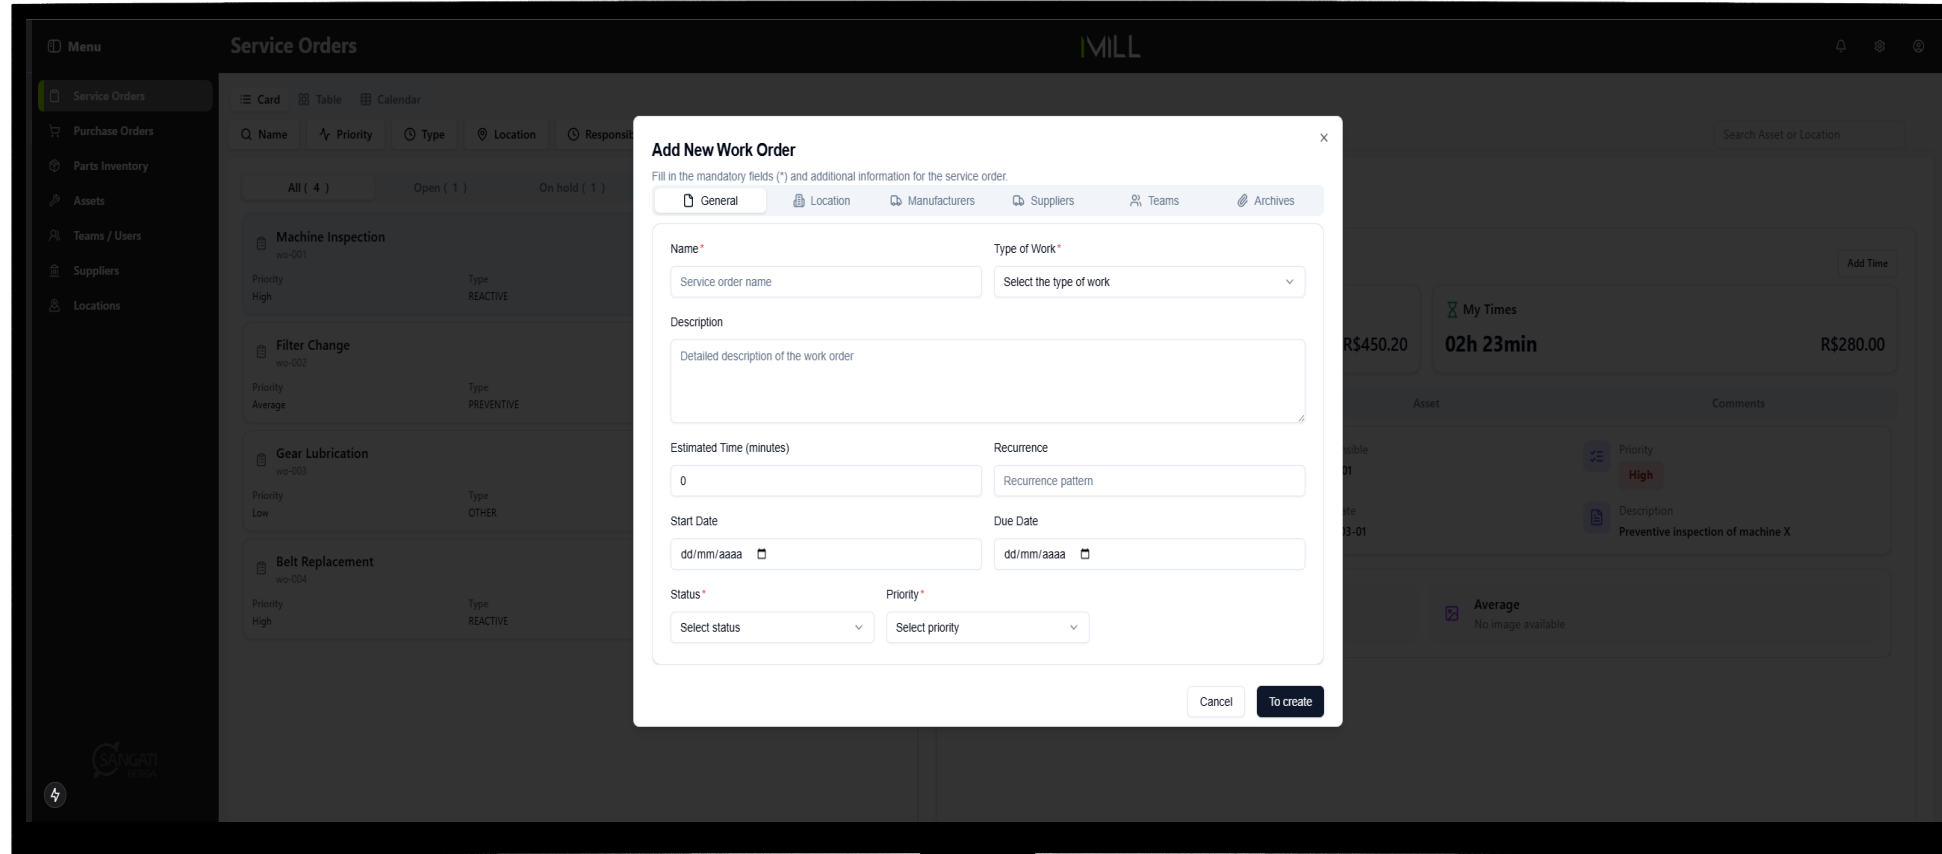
Menu

Service Orders

MILL

Service Orders
Purchase Orders
Parts Inventory
Assets
Teams / Users
Suppliers
Locations

Card Table Calendar

Name Priority Type Location Responsi

Search Asset or Location

All ( 4 ) Open ( 1 ) On hold ( 1 )

Machine Inspection
wo-001
Priority
High
Type
REACTIVE

Filter Change
wo-002
Priority
Average
Type
PREVENTIVE

Gear Lubrication
wo-003
Priority
Low
Type
OTHER

Belt Replacement
wo-004
Priority
High
Type
REACTIVE

Add Time

R$450.20

My Times
02h 23min
R$280.00

Asset
Comments

sible
01
Priority
High

te
3-01
Description
Preventive inspection of machine X

Average
No image available

SANGATI

Add New Work Order
Fill in the mandatory fields (*) and additional information for the service order.

×

General Location Manufacturers Suppliers Teams Archives

Name*
Service order name

Type of Work*
Select the type of work

Description
Detailed description of the work order

Estimated Time (minutes)
0

Recurrence
Recurrence pattern

Start Date
dd/mm/aaaa

Due Date
dd/mm/aaaa

Status*
Select status

Priority*
Select priority

Cancel
To create